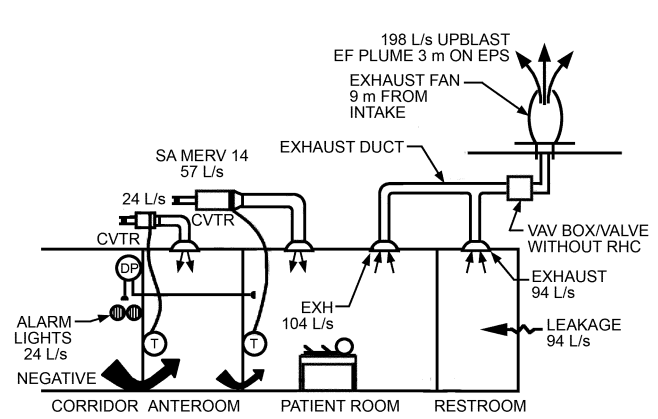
198 L/s UPBLAST EF PLUME 3 m ON EPS

EXHAUST FAN 9 m FROM INTAKE

EXHAUST DUCT

SA MERV 14 57 L/s

24 L/s

CVTR

CVTR

VAV BOX/VALVE WITHOUT RHC

DP

EXHAUST 94 L/s

EXH 104 L/s

ALARM LIGHTS 24 L/s

LEAKAGE 94 L/s

T

T

NEGATIVE

CORRIDOR ANTEROOM PATIENT ROOM RESTROOM